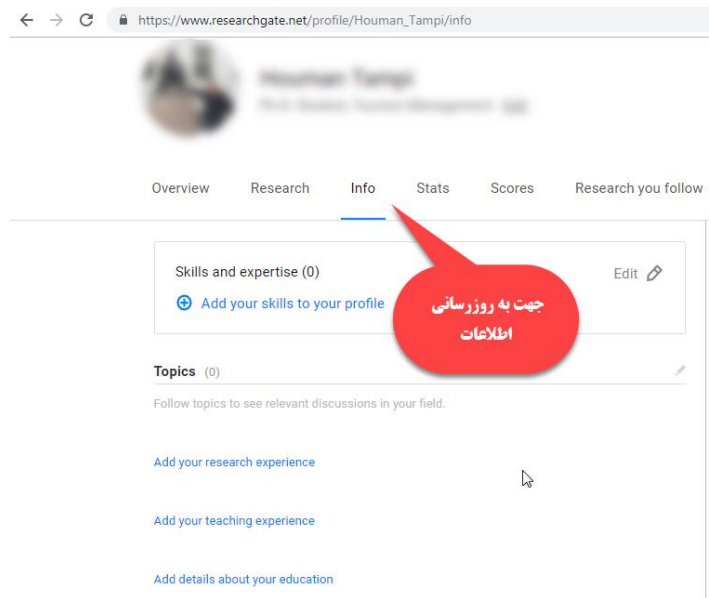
https://www.researchgate.net/profile/Houman_Tampi/info

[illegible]
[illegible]

Overview Research Info Stats Scores Research you follow

Skills and expertise (0)
Add your skills to your profile
Edit

جهت به روزرسانی اطلاعات

Topics (0)
Follow topics to see relevant discussions in your field.

Add your research experience

Add your teaching experience

Add details about your education